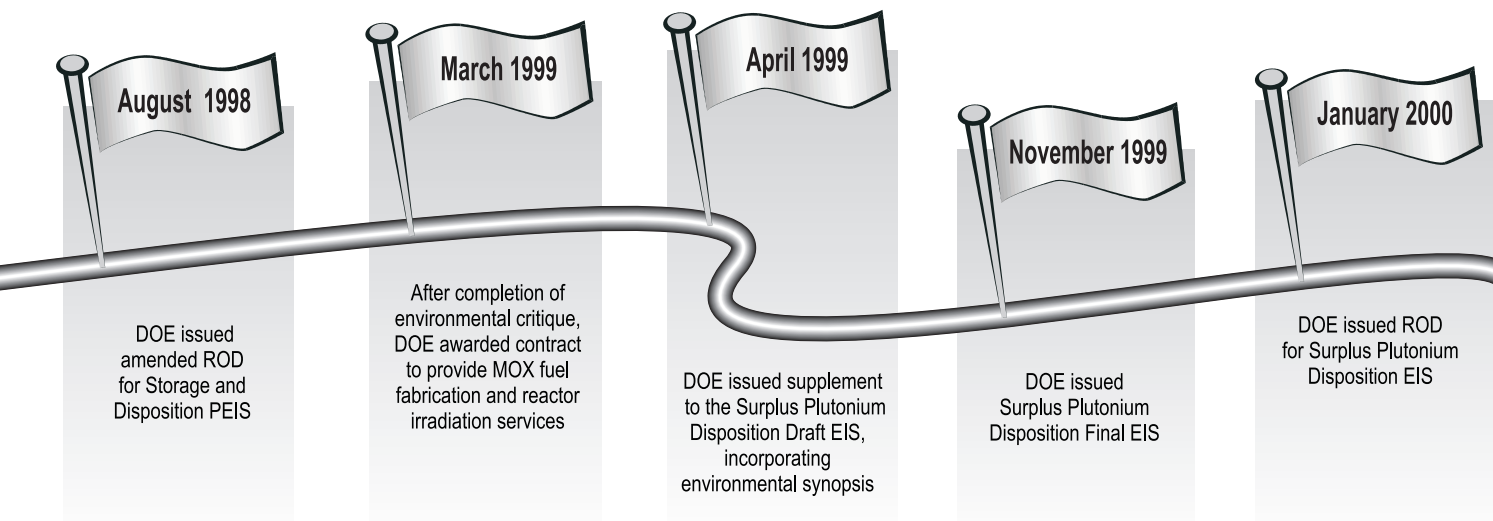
August 1998

DOE issued amended ROD for Storage and Disposition PEIS

March 1999

After completion of environmental critique, DOE awarded contract to provide MOX fuel fabrication and reactor irradiation services

April 1999

DOE issued supplement to the Surplus Plutonium Disposition Draft EIS, incorporating environmental synopsis

November 1999

DOE issued Surplus Plutonium Disposition Final EIS

January 2000

DOE issued ROD for Surplus Plutonium Disposition EIS